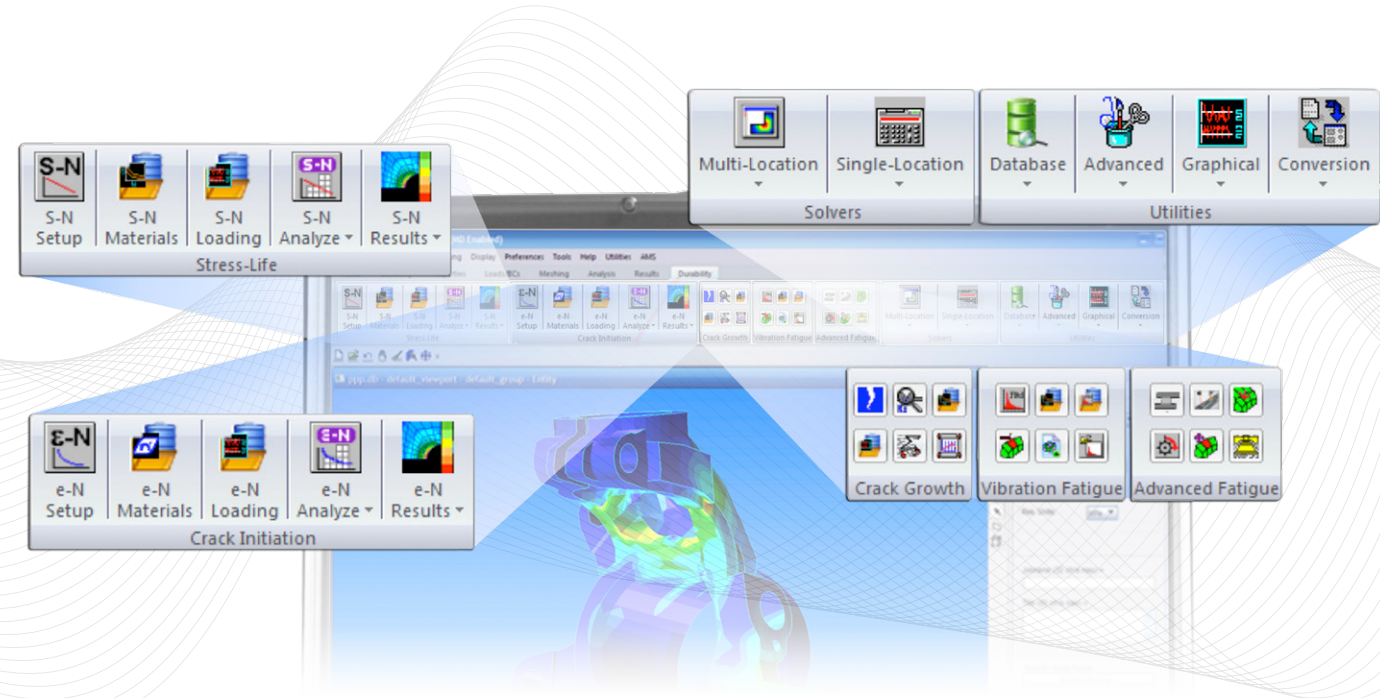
Multi-Location
Single-Location
Solvers

Database
Advanced
Graphical
Conversion
Utilities

S-N
S-N Setup
S-N Materials
S-N Loading
S-N
S-N Analyze
S-N Results
Stress-Life

(enabled)
Display Preferences Tools Help Utilities AMS
Loads/BCs Meshing Analysis Results Durability
S-N Setup S-N Materials S-N Loading S-N Analyze S-N Results
Stress-Life
e-N Setup e-N Materials e-N Loading e-N Analyze e-N Results
Crack Initiation
Crack Growth Vibration Fatigue Advanced Fatigue
Multi-Location Single-Location
Solvers
Database Advanced Graphical Conversion
Utilities
ppp.db - default_viewport - default_group - Entity

ε-N
e-N Setup
e-N Materials
e-N Loading
ε-N
e-N Analyze
e-N Results
Crack Initiation

Crack Growth
Vibration Fatigue
Advanced Fatigue